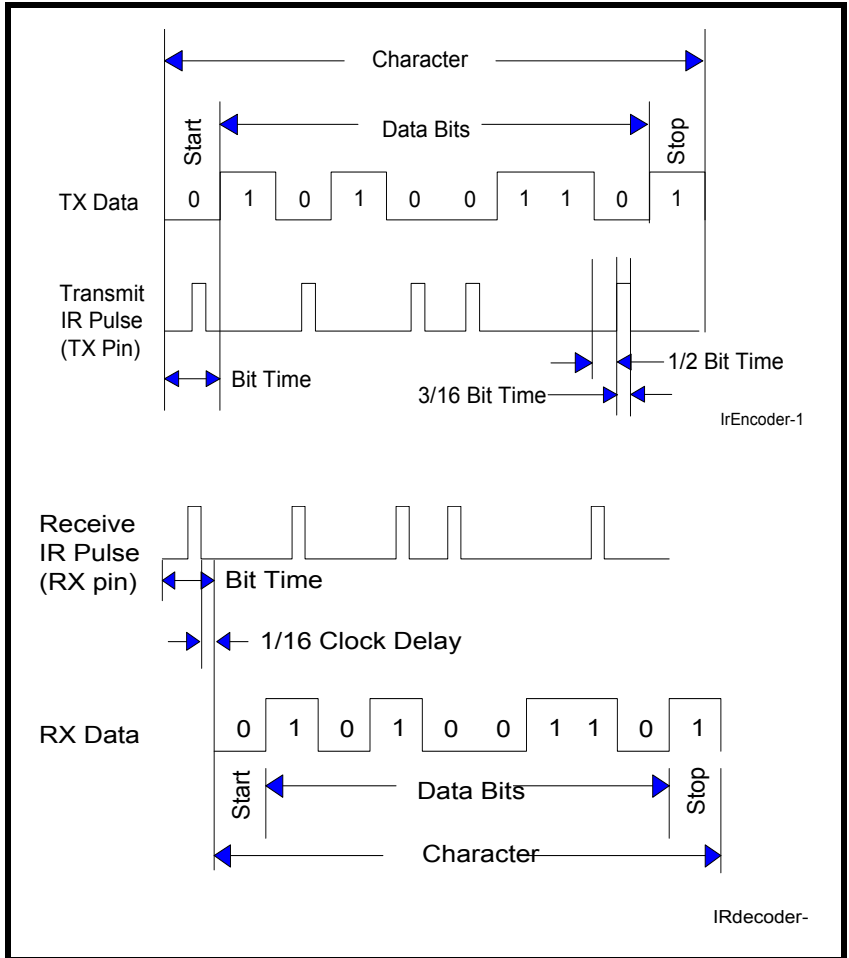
Character

Start

Data Bits

Stop

TX Data

0 1 0 1 0 0 1 1 0 1

Transmit IR Pulse (TX Pin)

Bit Time

1/2 Bit Time

3/16 Bit Time

IrEncoder-1

Receive IR Pulse (RX pin)

Bit Time

1/16 Clock Delay

RX Data

0 1 0 1 0 0 1 1 0 1

Start

Data Bits

Stop

Character

IRdecoder-